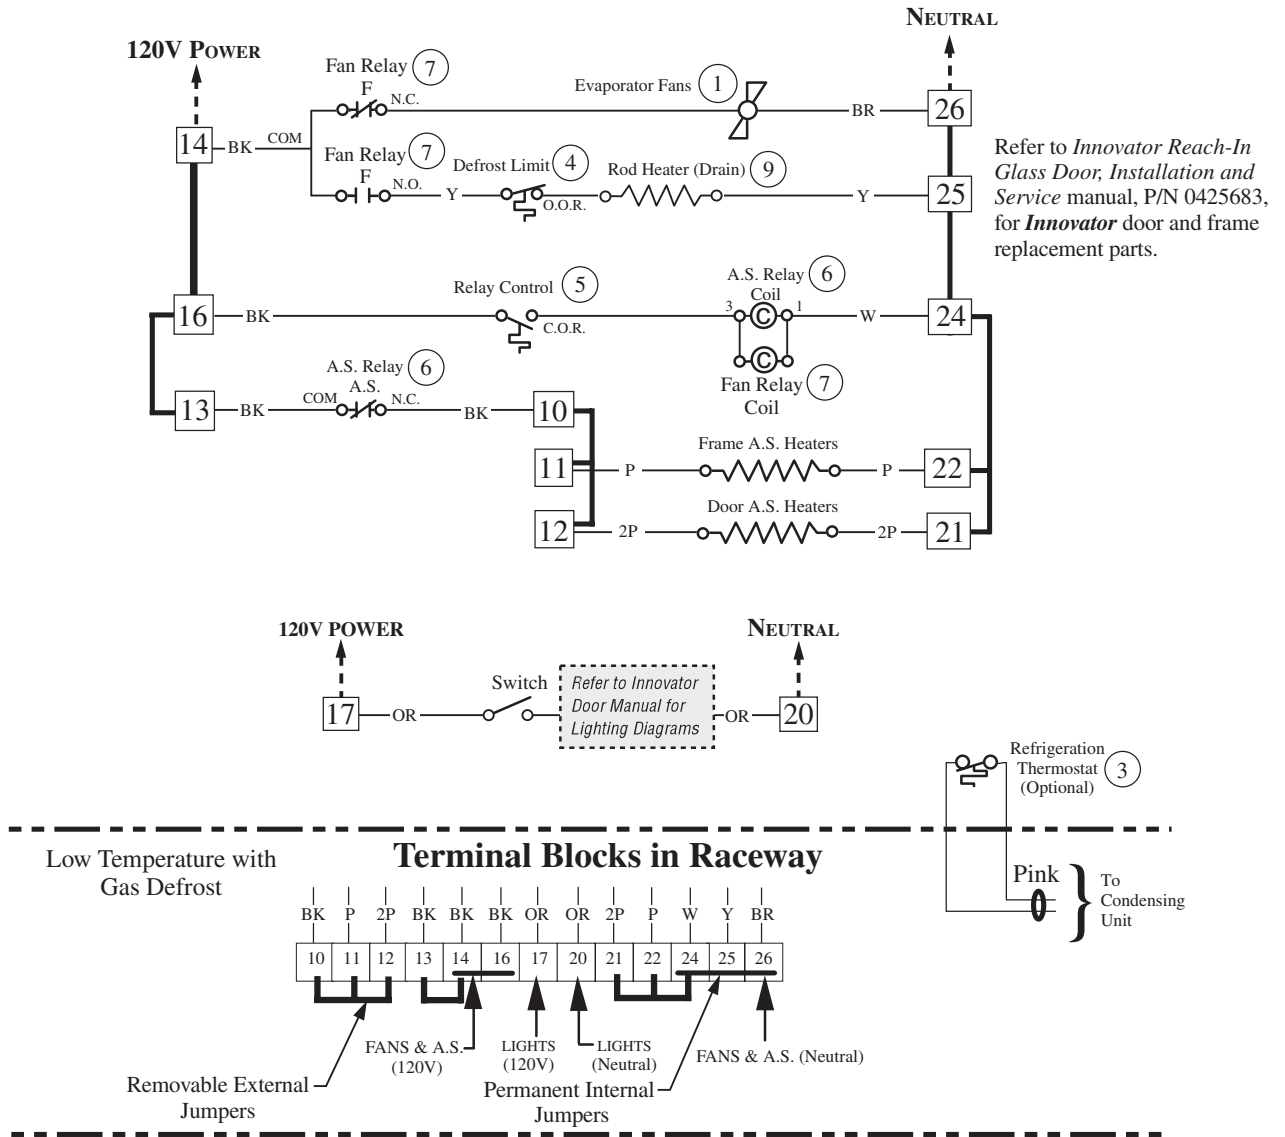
120V POWER

NEUTRAL

14 BK COM

Fan Relay 7
F
N.C.

Evaporator Fans 1

BR 26

Fan Relay 7
F
N.O.

Y

Defrost Limit 4
O.O.R.

Rod Heater (Drain) 9

Y 25

Refer to *Innovator Reach-In Glass Door, Installation and Service* manual, P/N 0425683, for ***Innovator*** door and frame replacement parts.

16 BK

Relay Control 5
C.O.R.

A.S. Relay 6
Coil
3 C 1

W 24

C

Fan Relay 7
Coil

13 BK COM

A.S. Relay 6
A.S.
N.C.

BK 10

11 P

Frame A.S. Heaters

P 22

12 2P

Door A.S. Heaters

2P 21

120V POWER

NEUTRAL

17 OR

Switch

Refer to Innovator Door Manual for Lighting Diagrams

OR 20

Refrigeration Thermostat 3
(Optional)

Low Temperature with Gas Defrost

Terminal Blocks in Raceway

Pink

To Condensing Unit

| BK | P | 2P | BK | BK | BK | OR | OR | 2P | P | W | Y | BR |
|---|---|---|---|---|---|---|---|---|---|---|---|---|
| 10 | 11 | 12 | 13 | 14 | 16 | 17 | 20 | 21 | 22 | 24 | 25 | 26 |

FANS & A.S. (120V)

LIGHTS (120V)

LIGHTS (Neutral)

FANS & A.S. (Neutral)

Removable External Jumpers

Permanent Internal Jumpers